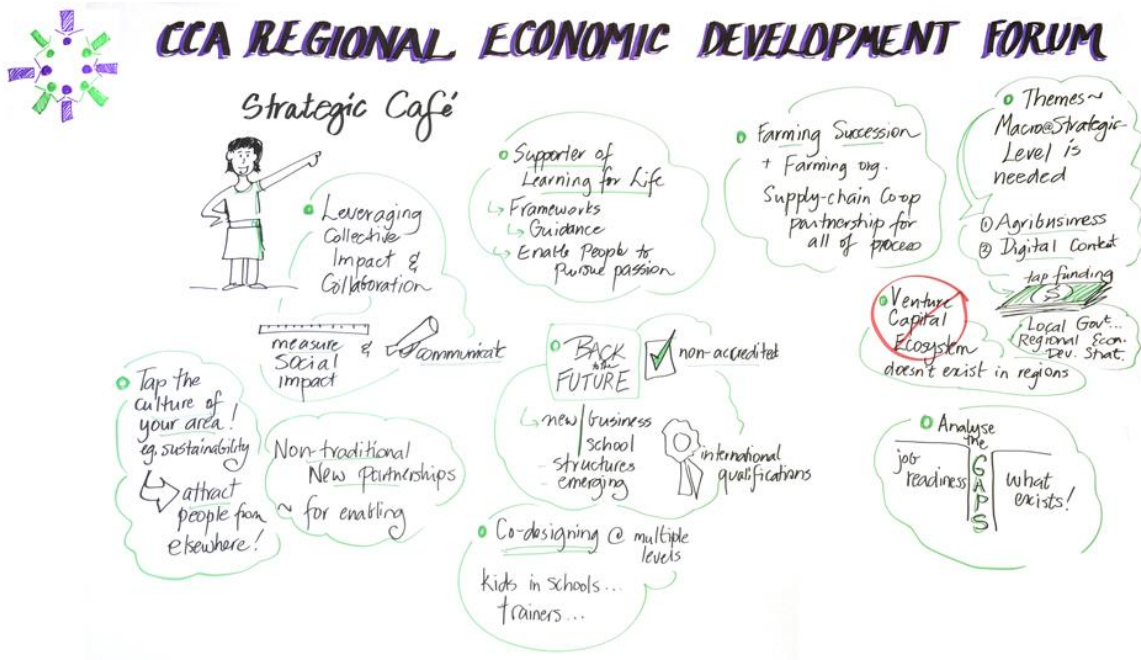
CCA REGIONAL ECONOMIC DEVELOPMENT FORUM

Strategic Café

Leveraging Collective Impact & Collaboration

measure Social Impact & communicate

Supporter of Learning for Life
Frameworks
Guidance
Enable People to pursue passion

Farming Succession
+ Farming org.
Supply-chain Coop partnership for all of process

Themes ~ Macro@Strategic Level is needed
① Agribusiness
② Digital Context
tap funding
Local Govt... Regional Econ. Dev. Strat.

Venture Capital Ecosystem doesn't exist in regions

Tap the culture of your area! eg. sustainability
attract people from elsewhere!

Non-traditional New Partnerships ~ for enabling

BACK to the FUTURE
non-accredited
new business school structures emerging
international qualifications

Co-designing @ multiple levels
Kids in schools...
trainers...

Analyse the GAPS
job readiness
what exists!